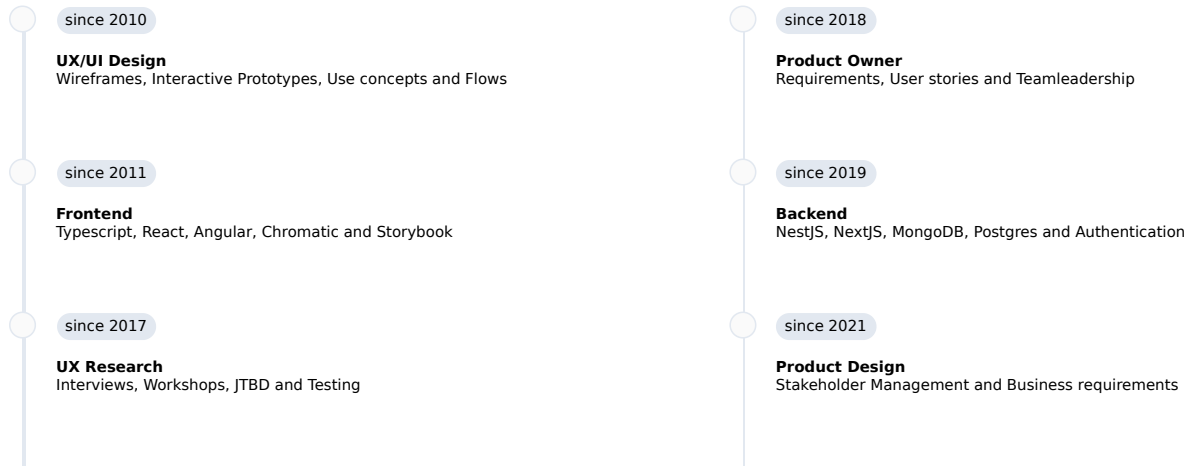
since 2010

**UX/UI Design**
Wireframes, Interactive Prototypes, Use concepts and Flows

since 2011

**Frontend**
Typescript, React, Angular, Chromatic and Storybook

since 2017

**UX Research**
Interviews, Workshops, JTBD and Testing

since 2018

**Product Owner**
Requirements, User stories and Teamleadership

since 2019

**Backend**
NestJS, NextJS, MongoDB, Postgres and Authentication

since 2021

**Product Design**
Stakeholder Management and Business requirements